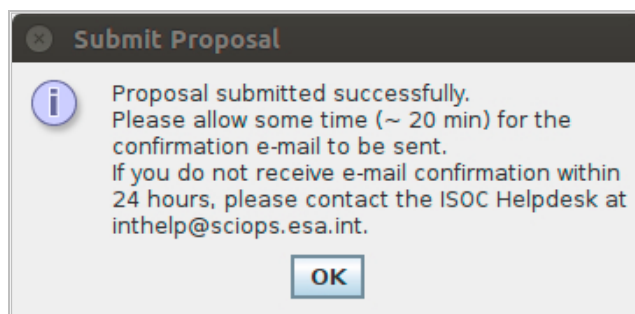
Submit Proposal

Proposal submitted successfully.
Please allow some time (~ 20 min) for the confirmation e-mail to be sent.
If you do not receive e-mail confirmation within 24 hours, please contact the ISOC Helpdesk at inthelp@sciops.esa.int.

OK